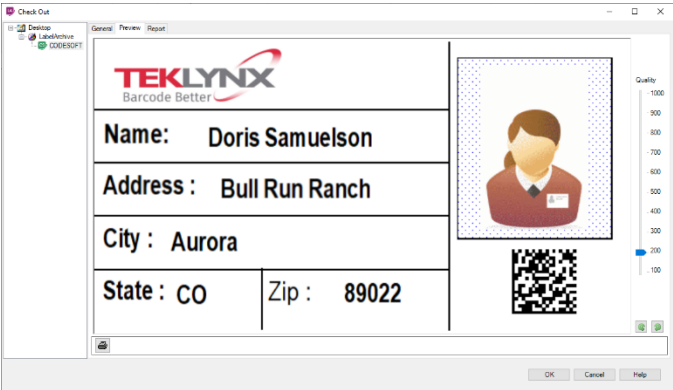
Check Out

Desktop
LabelArchive
CODESOFT

General Preview Report

TEKLYNX
Barcode Better

Name: Doris Samuelson

Address : Bull Run Ranch

City : Aurora

State : CO

Zip : 89022

Quality
1000
900
800
700
600
500
400
300
200
100

OK Cancel Help